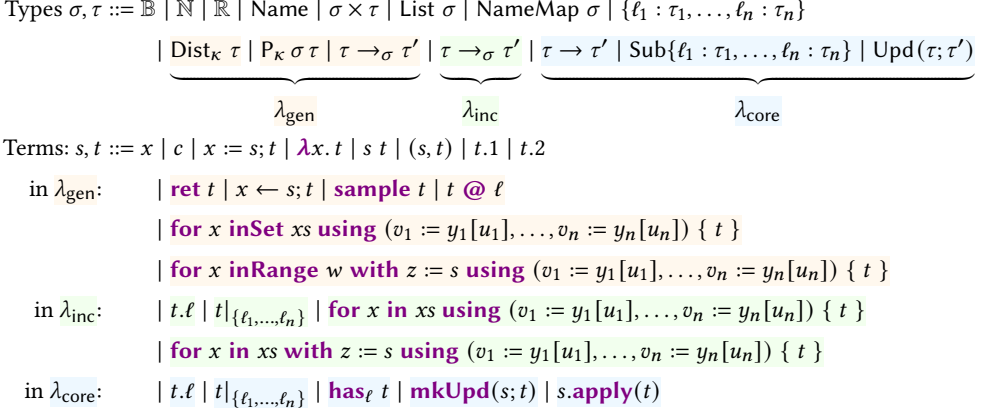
Types $\sigma, \tau ::= \mathbb{B} \mid \mathbb{N} \mid \mathbb{R} \mid \mathsf{Name} \mid \sigma \times \tau \mid \mathsf{List}\ \sigma \mid \mathsf{NameMap}\ \sigma \mid \{\ell_1 : \tau_1, \ldots, \ell_n : \tau_n\}$

$\mid \mathsf{Dist}_\kappa\ \tau \mid \mathsf{P}_\kappa\ \sigma\ \tau \mid \tau \to_\sigma \tau' \mid \tau \to_\sigma \tau' \mid \tau \to \tau' \mid \mathsf{Sub}\{\ell_1 : \tau_1, \ldots, \ell_n : \tau_n\} \mid \mathsf{Upd}(\tau; \tau')$

$\lambda_{\mathsf{gen}}$ $\lambda_{\mathsf{inc}}$ $\lambda_{\mathsf{core}}$

Terms: $s, t ::= x \mid c \mid x := s; t \mid \boldsymbol{\lambda} x.\ t \mid s\ t \mid (s, t) \mid t.1 \mid t.2$

in $\lambda_{\mathsf{gen}}$: $\mid$ **ret** $t \mid x \leftarrow s; t \mid$ **sample** $t \mid t$ **@** $\ell$

$\mid$ **for** $x$ **inSet** $xs$ **using** $(v_1 := y_1[u_1], \ldots, v_n := y_n[u_n])\ \{\ t\ \}$

$\mid$ **for** $x$ **inRange** $w$ **with** $z := s$ **using** $(v_1 := y_1[u_1], \ldots, v_n := y_n[u_n])\ \{\ t\ \}$

in $\lambda_{\mathsf{inc}}$: $\mid t.\ell \mid t|_{\{\ell_1, \ldots, \ell_n\}} \mid$ **for** $x$ **in** $xs$ **using** $(v_1 := y_1[u_1], \ldots, v_n := y_n[u_n])\ \{\ t\ \}$

$\mid$ **for** $x$ **in** $xs$ **with** $z := s$ **using** $(v_1 := y_1[u_1], \ldots, v_n := y_n[u_n])\ \{\ t\ \}$

in $\lambda_{\mathsf{core}}$: $\mid t.\ell \mid t|_{\{\ell_1, \ldots, \ell_n\}} \mid$ **has**$_\ell$ $t \mid$ **mkUpd**$(s; t) \mid s.$**apply**$(t)$